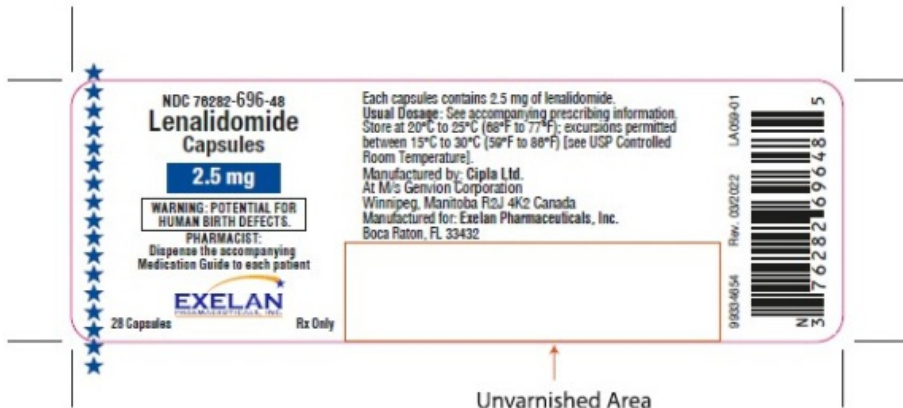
NDC 76282-696-48
Lenalidomide
Capsules
2.5 mg

WARNING: POTENTIAL FOR HUMAN BIRTH DEFECTS.

PHARMACIST:
Dispense the accompanying Medication Guide to each patient

EXELAN
PHARMACEUTICALS, INC.

28 Capsules Rx Only

Each capsules contains 2.5 mg of lenalidomide.
Usual Dosage: See accompanying prescribing information.
Store at 20°C to 25°C (68°F to 77°F); excursions permitted between 15°C to 30°C (59°F to 86°F) [see USP Controlled Room Temperature].
Manufactured by: Cipla Ltd.
At M/s Genvion Corporation
Winnipeg, Manitoba R2J 4K2 Canada
Manufactured for: Exelan Pharmaceuticals, Inc.
Boca Raton, FL 33432

Unvarnished Area

LA059-01
Rev. 03/2022
99334654

N 3 76282 69648 5